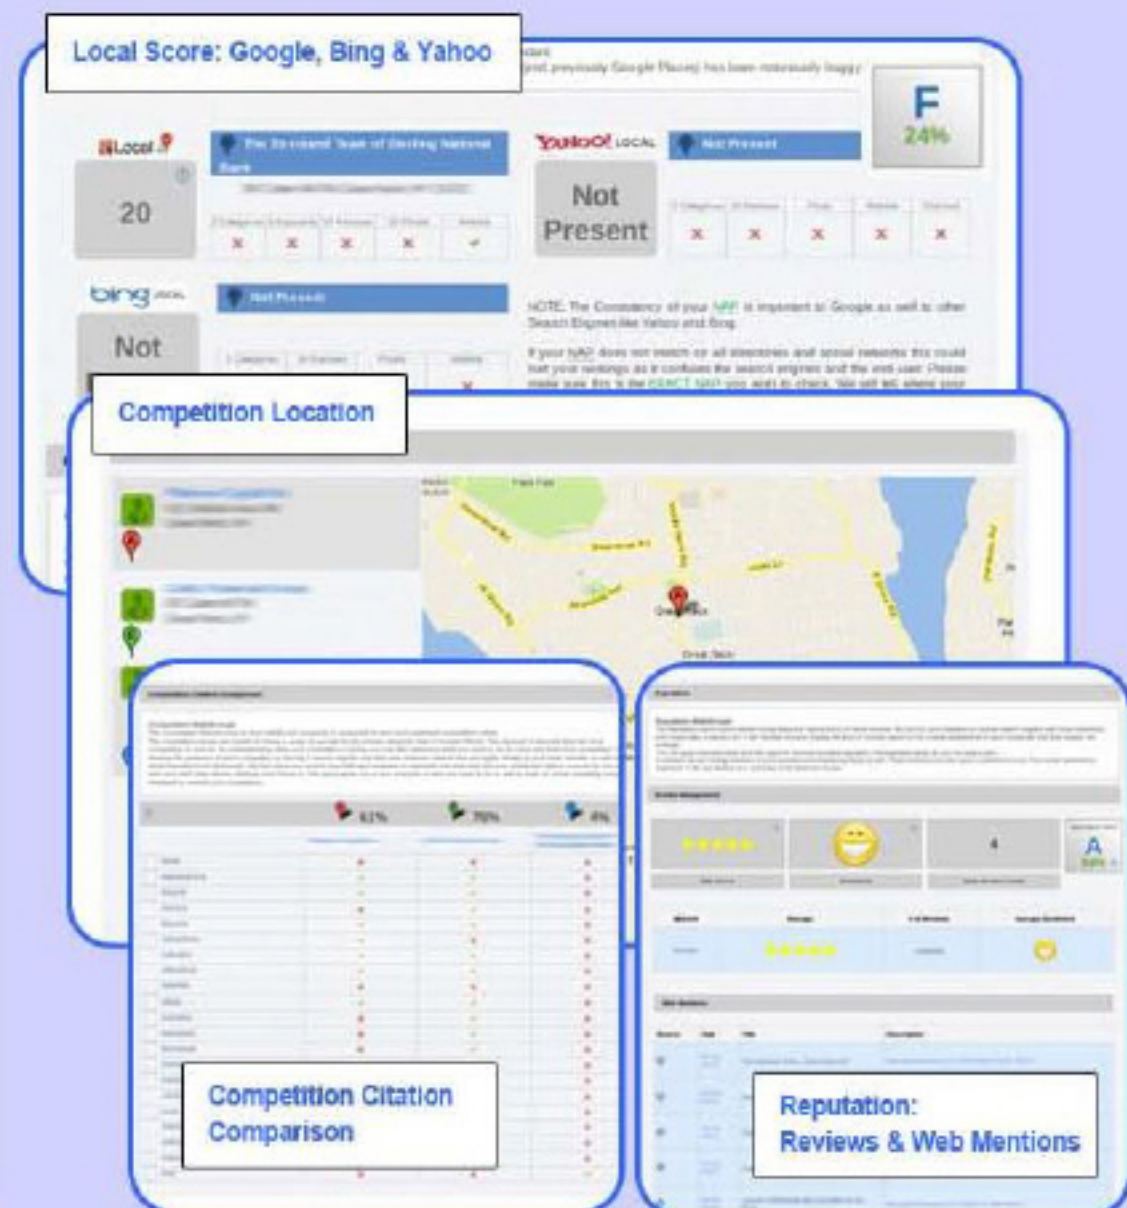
Local Score: Google, Bing & Yahoo

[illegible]

F
24%

Local

20

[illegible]

YAHOO! LOCAL

Not Present

Not Present

bing LOCAL

Not

NOTE: The Consistency of your NAP is important to Google as well to other Search Engines like Yahoo and Bing.

If your NAP does not match on all directories and social networks this could hurt your rankings as it confuses the search engines and the end user. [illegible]

Competition Location

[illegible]

61%

70%

4%

A

Competition Citation Comparison

Reputation: Reviews & Web Mentions